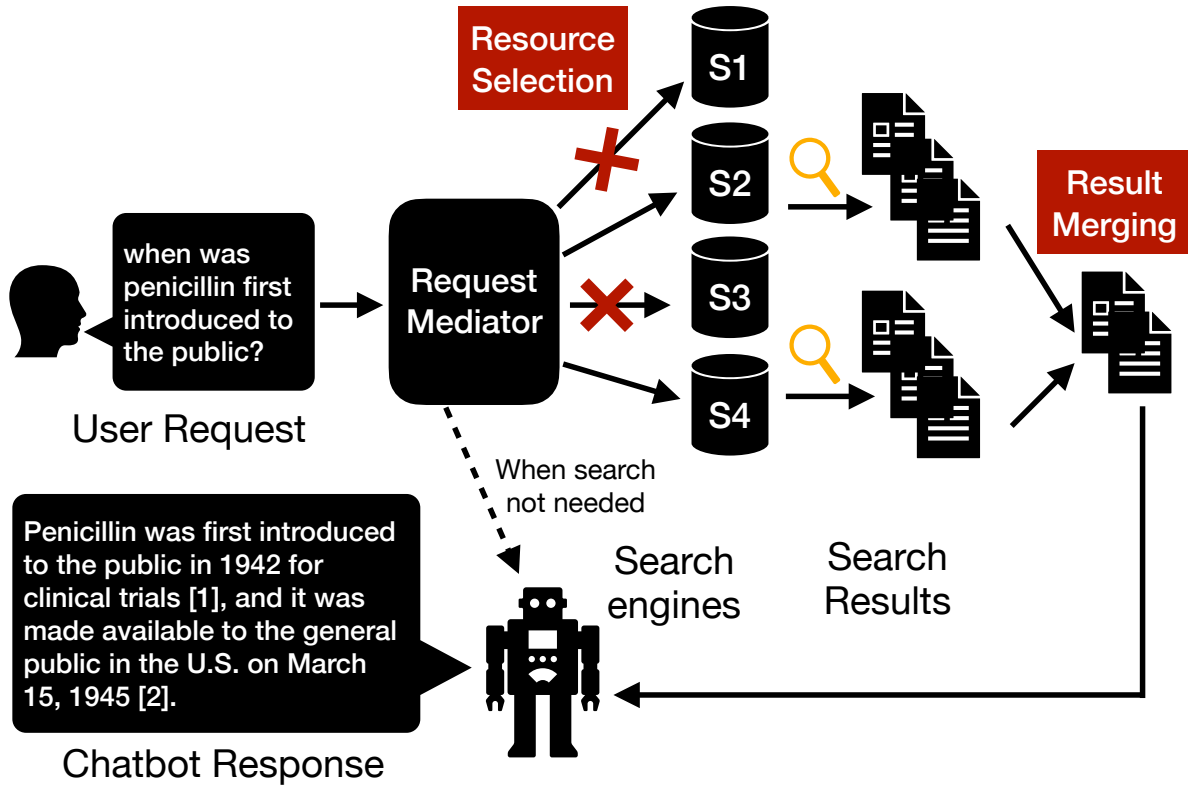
when was penicillin first introduced to the public?

User Request

Request Mediator

Resource Selection

S1

S2

S3

S4

Result Merging

When search not needed

Search engines

Search Results

Penicillin was first introduced to the public in 1942 for clinical trials [1], and it was made available to the general public in the U.S. on March 15, 1945 [2].

Chatbot Response